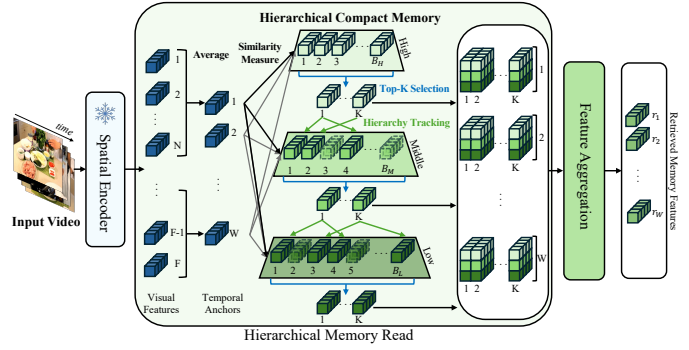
Hierarchical Compact Memory

time

Input Video

Spatial Encoder

Average

1
2
⋮
N
⋮
F-1
F

1
2
⋮
W

Visual Features

Temporal Anchors

Similarity Measure

1 2 3 ... $B_H$
High

1 ... K

Top-K Selection

Hierarchy Tracking

1 2 3 4 ... $B_M$
Middle

1 ... K

1 2 3 4 5 ... $B_L$
Low

1 ... K

1 2 ... K
1
1 2 ... K
2
⋮
1 2 ... K
W

Feature Aggregation

$r_1$
$r_2$
⋮
$r_W$

Retrieved Memory Features

Hierarchical Memory Read